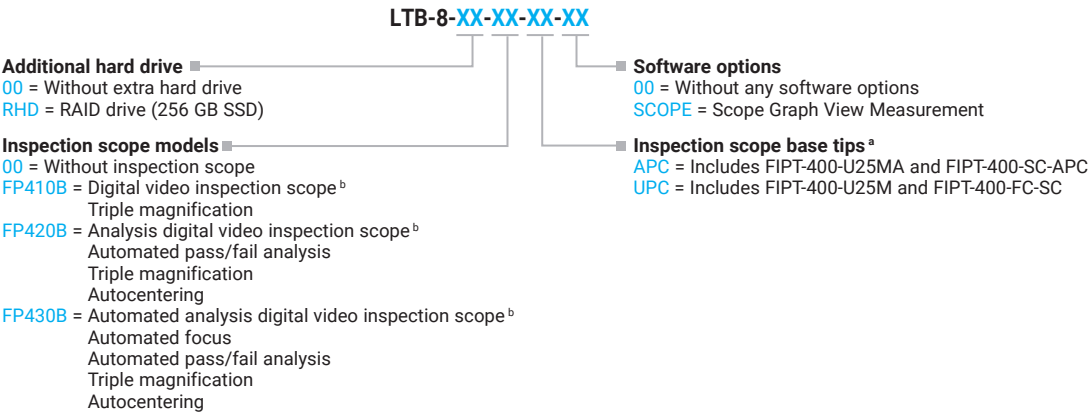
LTB-8-XX-XX-XX-XX

Additional hard drive
00 = Without extra hard drive
RHD = RAID drive (256 GB SSD)

Inspection scope models
00 = Without inspection scope
FP410B = Digital video inspection scope $^{b}$
Triple magnification
FP420B = Analysis digital video inspection scope $^{b}$
Automated pass/fail analysis
Triple magnification
Autocentering
FP430B = Automated analysis digital video inspection scope $^{b}$
Automated focus
Automated pass/fail analysis
Triple magnification
Autocentering

Software options
00 = Without any software options
SCOPE = Scope Graph View Measurement

Inspection scope base tips $^{a}$
APC = Includes FIPT-400-U25MA and FIPT-400-SC-APC
UPC = Includes FIPT-400-U25M and FIPT-400-FC-SC